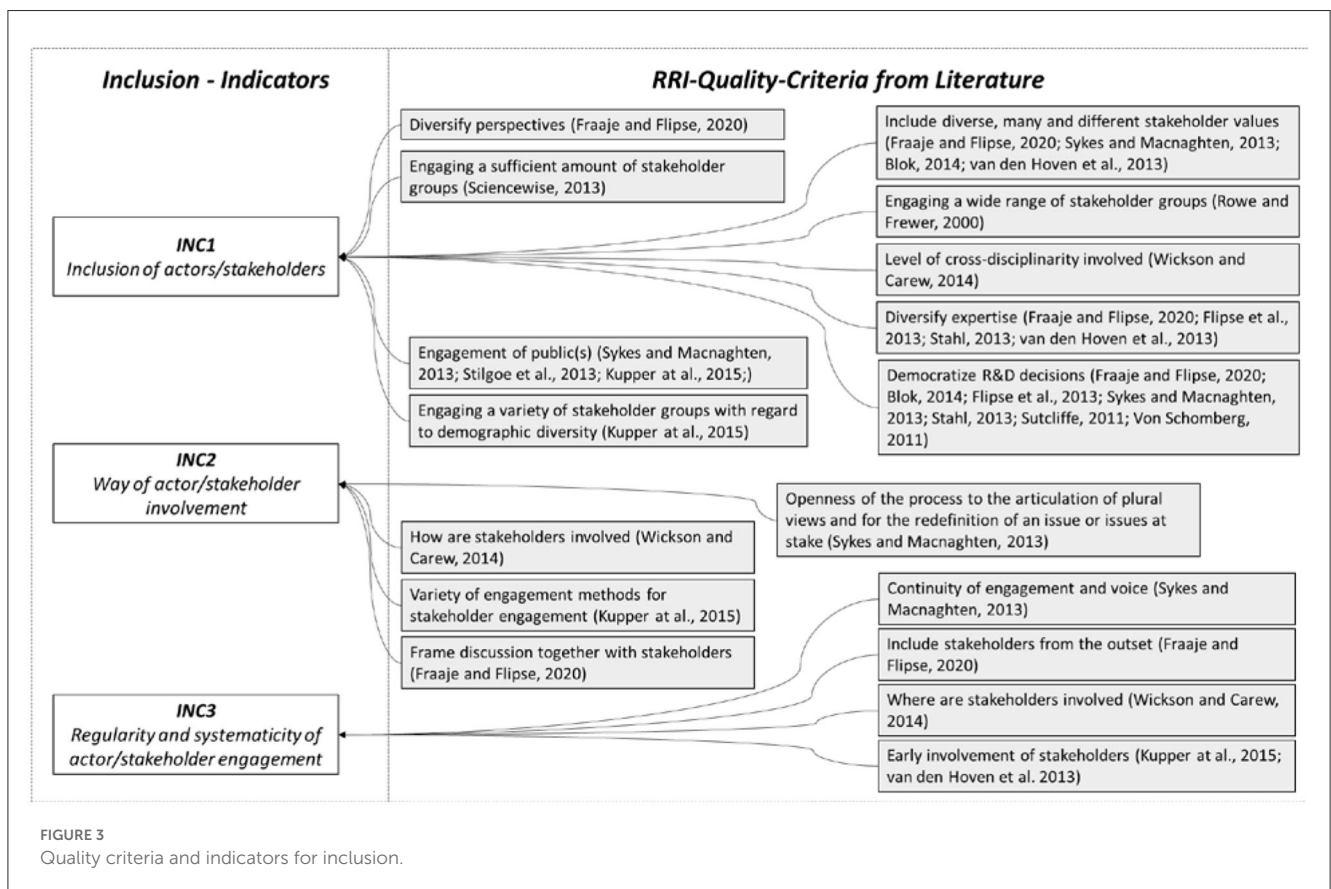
Inclusion - Indicators

RRI-Quality-Criteria from Literature

INC1
Inclusion of actors/stakeholders

Diversify perspectives (Fraaje and Flipse, 2020)

Engaging a sufficient amount of stakeholder groups (Sciencewise, 2013)

Include diverse, many and different stakeholder values (Fraaje and Flipse, 2020; Sykes and Macnaghten, 2013; Blok, 2014; van den Hoven et al., 2013)

Engaging a wide range of stakeholder groups (Rowe and Frewer, 2000)

Level of cross-disciplinarity involved (Wickson and Carew, 2014)

Diversify expertise (Fraaje and Flipse, 2020; Flipse et al., 2013; Stahl, 2013; van den Hoven et al., 2013)

Engagement of public(s) (Sykes and Macnaghten, 2013; Stilgoe et al., 2013; Kupper at al., 2015;)

Democratize R&D decisions (Fraaje and Flipse, 2020; Blok, 2014; Flipse et al., 2013; Sykes and Macnaghten, 2013; Stahl, 2013; Sutcliffe, 2011; Von Schomberg, 2011)

Engaging a variety of stakeholder groups with regard to demographic diversity (Kupper at al., 2015)

INC2
Way of actor/stakeholder involvement

Openness of the process to the articulation of plural views and for the redefinition of an issue or issues at stake (Sykes and Macnaghten, 2013)

How are stakeholders involved (Wickson and Carew, 2014)

Variety of engagement methods for stakeholder engagement (Kupper at al., 2015)

Frame discussion together with stakeholders (Fraaje and Flipse, 2020)

Continuity of engagement and voice (Sykes and Macnaghten, 2013)

Include stakeholders from the outset (Fraaje and Flipse, 2020)

INC3
Regularity and systematicity of actor/stakeholder engagement

Where are stakeholders involved (Wickson and Carew, 2014)

Early involvement of stakeholders (Kupper at al., 2015; van den Hoven et al. 2013)

FIGURE 3
Quality criteria and indicators for inclusion.